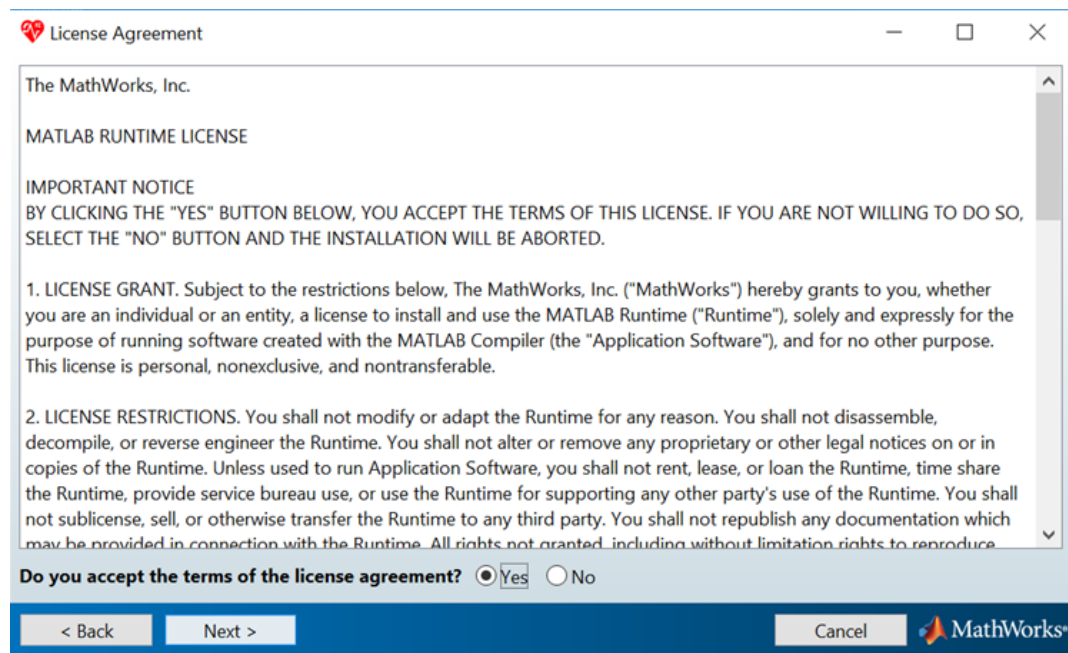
License Agreement

The MathWorks, Inc.

MATLAB RUNTIME LICENSE

IMPORTANT NOTICE
BY CLICKING THE "YES" BUTTON BELOW, YOU ACCEPT THE TERMS OF THIS LICENSE. IF YOU ARE NOT WILLING TO DO SO, SELECT THE "NO" BUTTON AND THE INSTALLATION WILL BE ABORTED.

1. LICENSE GRANT. Subject to the restrictions below, The MathWorks, Inc. ("MathWorks") hereby grants to you, whether you are an individual or an entity, a license to install and use the MATLAB Runtime ("Runtime"), solely and expressly for the purpose of running software created with the MATLAB Compiler (the "Application Software"), and for no other purpose. This license is personal, nonexclusive, and nontransferable.

2. LICENSE RESTRICTIONS. You shall not modify or adapt the Runtime for any reason. You shall not disassemble, decompile, or reverse engineer the Runtime. You shall not alter or remove any proprietary or other legal notices on or in copies of the Runtime. Unless used to run Application Software, you shall not rent, lease, or loan the Runtime, time share the Runtime, provide service bureau use, or use the Runtime for supporting any other party's use of the Runtime. You shall not sublicense, sell, or otherwise transfer the Runtime to any third party. You shall not republish any documentation which may be provided in connection with the Runtime. All rights not granted, including without limitation rights to reproduce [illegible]

Do you accept the terms of the license agreement? Yes No

< Back Next > Cancel MathWorks